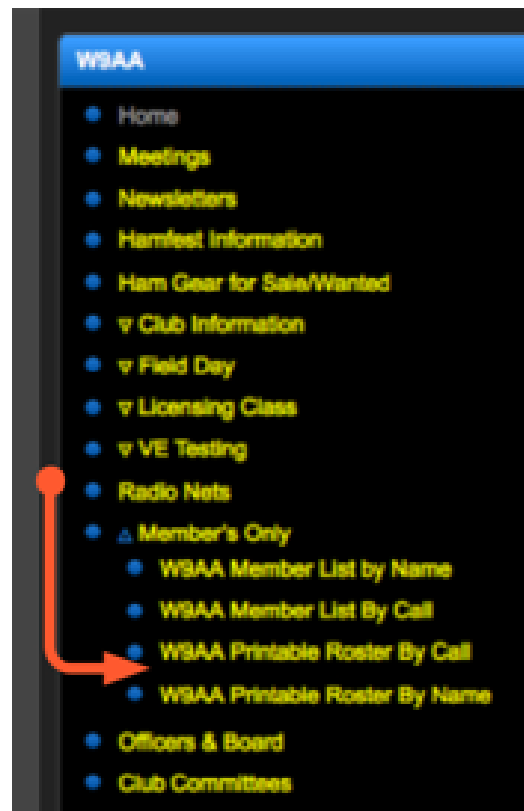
W9AA

Home

Meetings

Newsletters

Hamfest Information

Ham Gear for Sale/Wanted

▿ Club Information

▿ Field Day

▿ Licensing Class

▿ VE Testing

Radio Nets

▵ Member's Only

W9AA Member List by Name

W9AA Member List By Call

W9AA Printable Roster By Call

W9AA Printable Roster By Name

Officers & Board

Club Committees